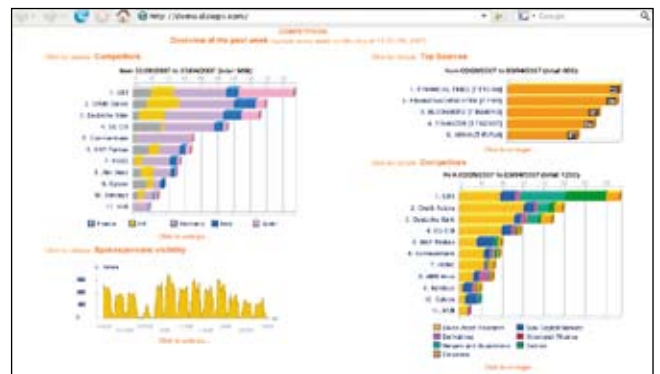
http://demo.alcogo.com/

Overview of the past week

Click to zoom Competitors

Click to zoom Top Sources

1. CSI
2. DNB Nexus
3. Deutsche Bank
4. SG CIB
5. Commerzbank
6. SAP Turbos
7. HSBC
8. ABN Amro
9. Fortis
10. Calyon
11. UBS

Click to enlarge

Click to zoom Spokesperson visibility

Click to enlarge

Click to zoom Competitors

1. CSI
2. Credit Suisse
3. Deutsche Bank
4. SG CIB
5. SAP Turbos
6. Commerzbank
7. HSBC
8. ABN Amro
9. Fortis
10. Calyon
11. UBS

Click to enlarge

Click to enlarge